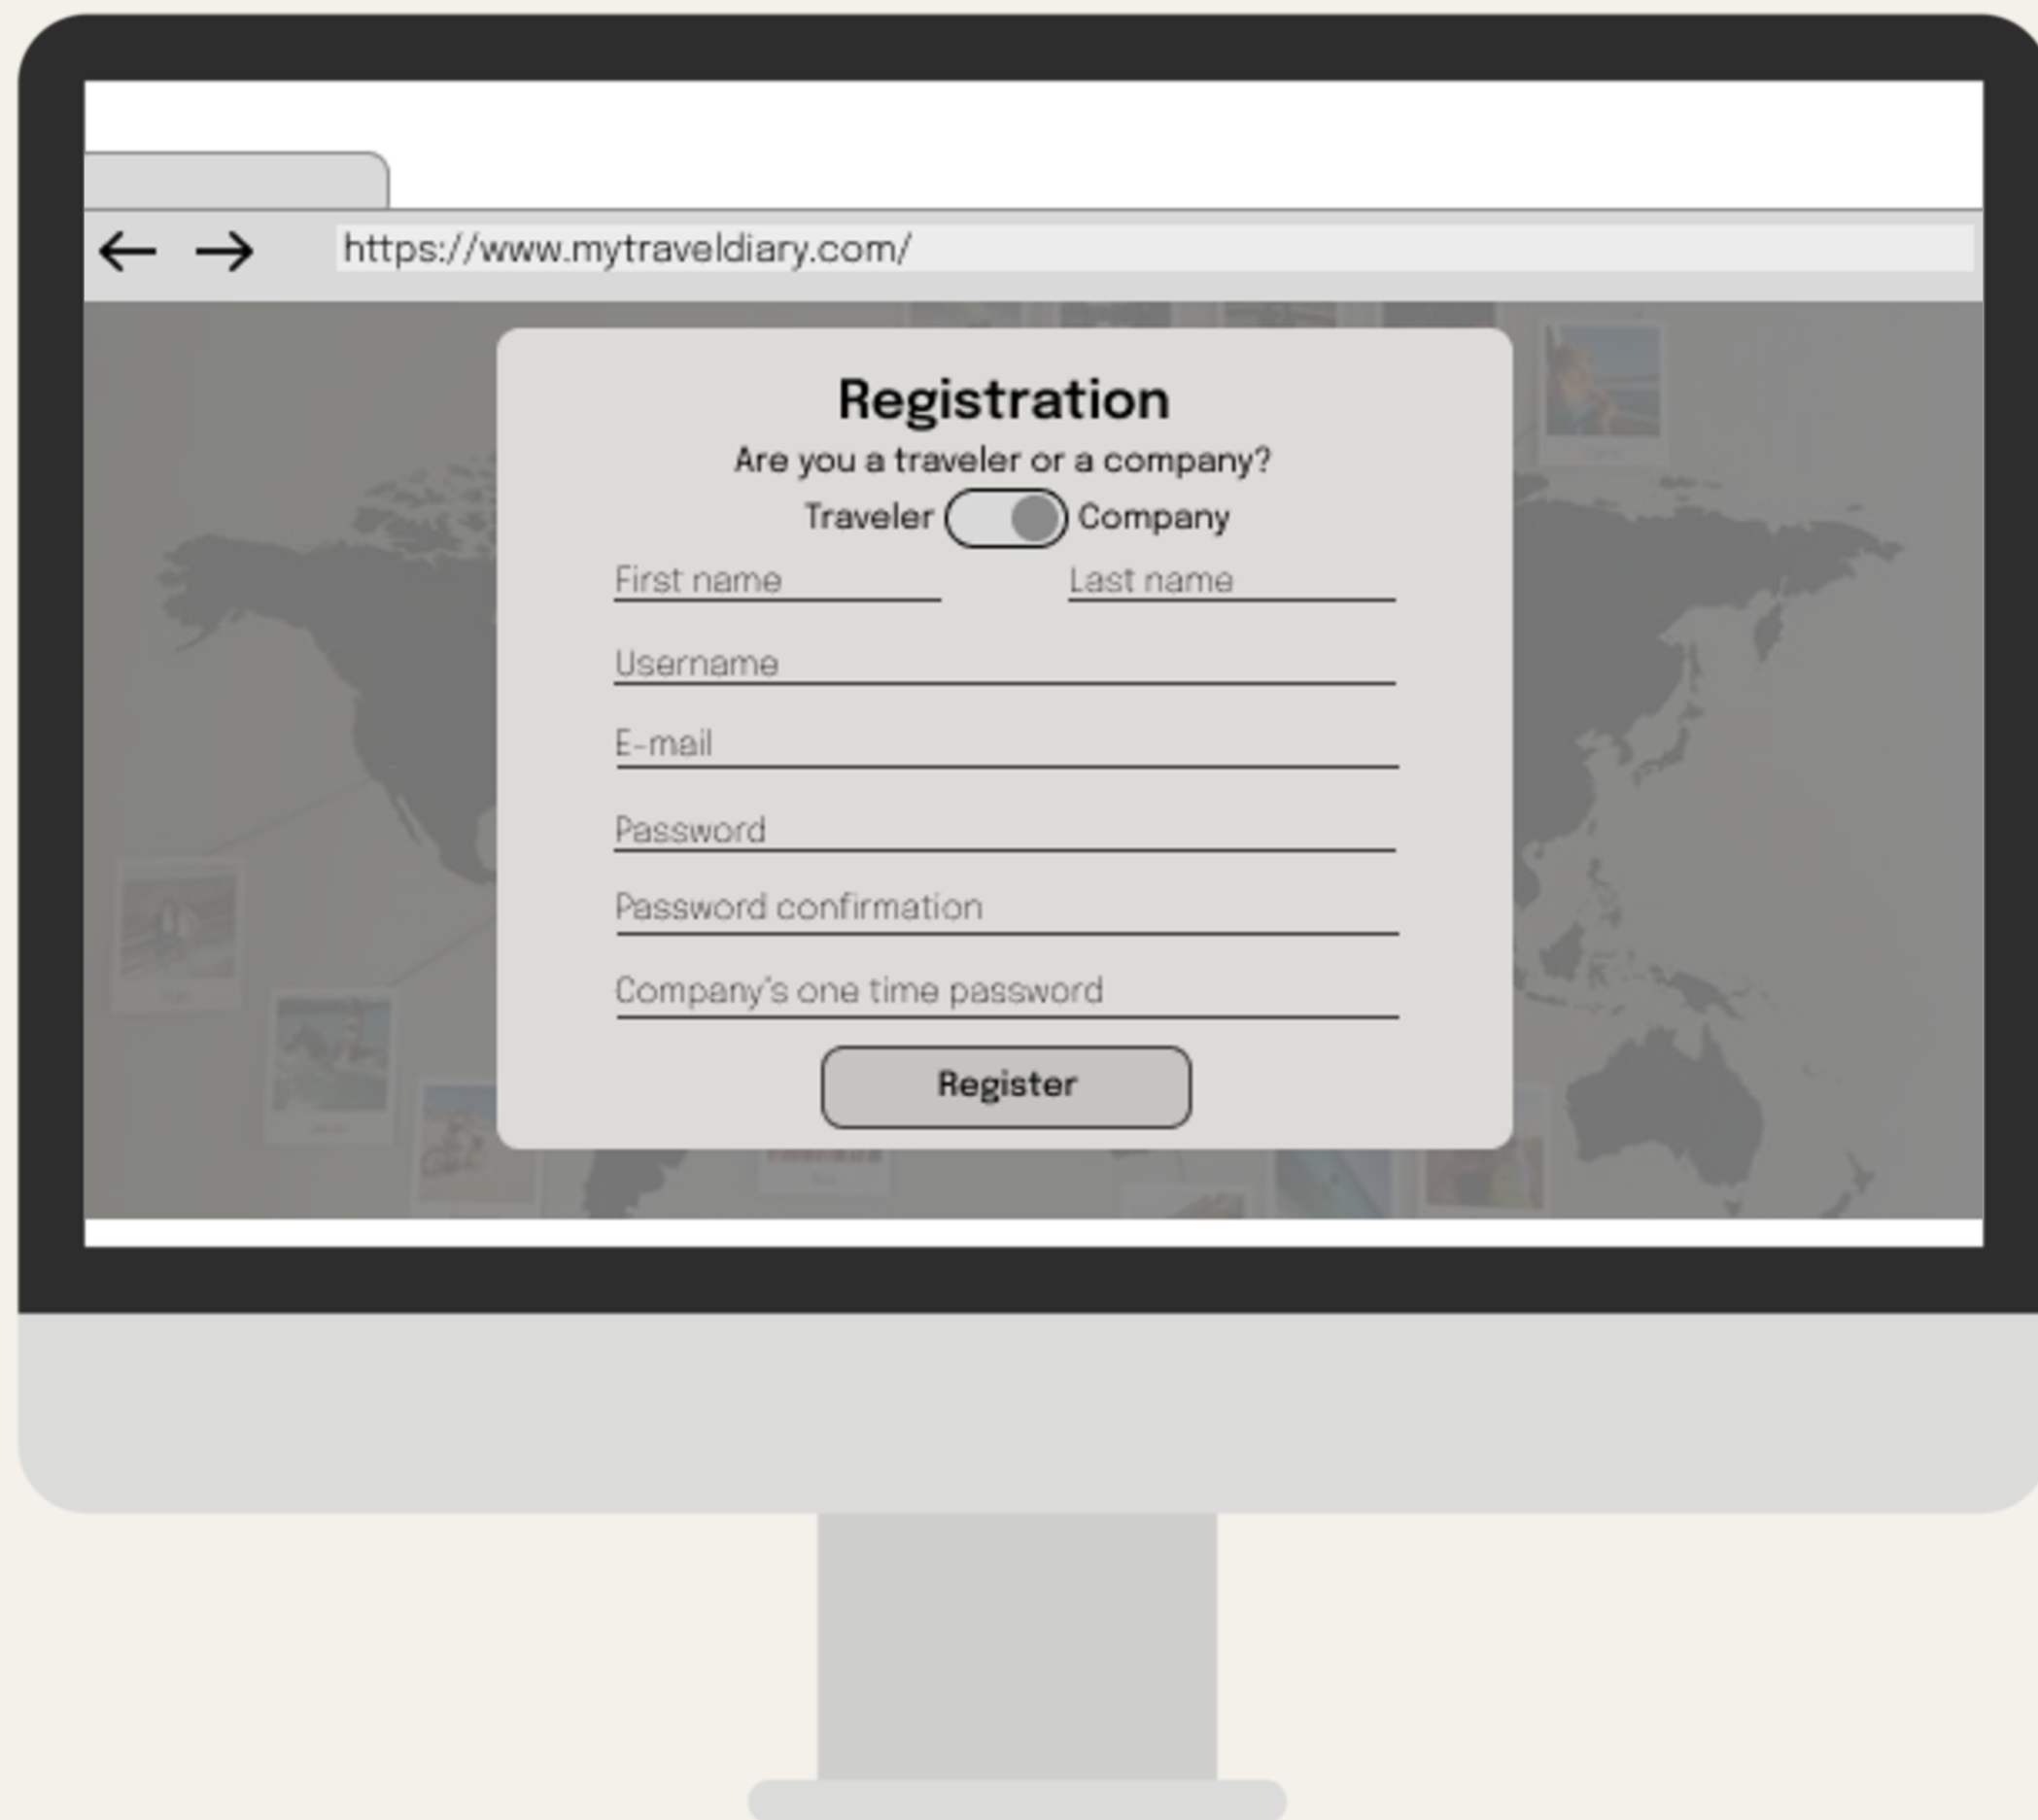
https://www.mytraveldiary.com/

Registration

Are you a traveler or a company?

Traveler Company

First name

Last name

Username

E-mail

Password

Password confirmation

Company's one time password

Register